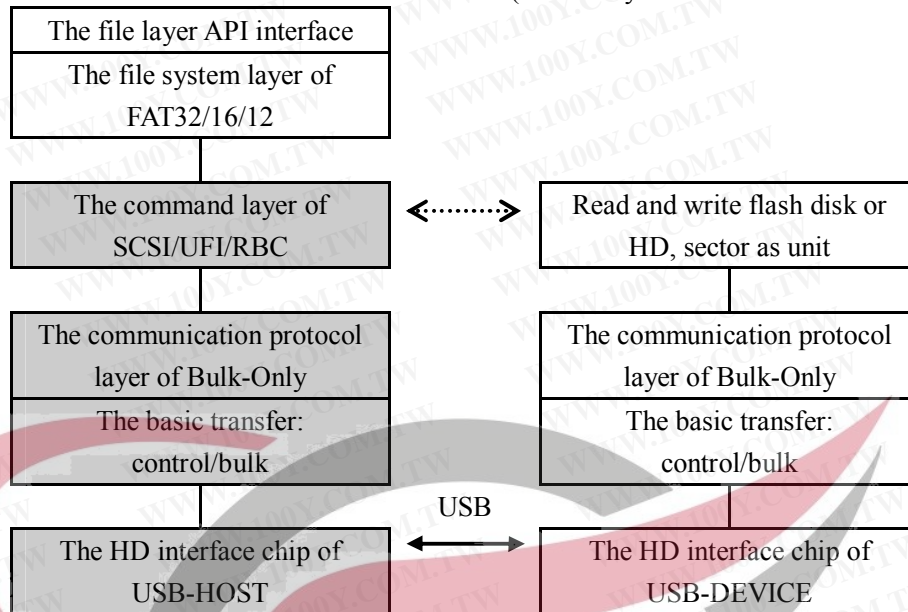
The file layer API interface

The file system layer of FAT32/16/12

The command layer of SCSI/UFI/RBC

Read and write flash disk or HD, sector as unit

The communication protocol layer of Bulk-Only

The basic transfer: control/bulk

The communication protocol layer of Bulk-Only

The basic transfer: control/bulk

USB

The HD interface chip of USB-HOST

The HD interface chip of USB-DEVICE

WWW.100Y.COM.TW